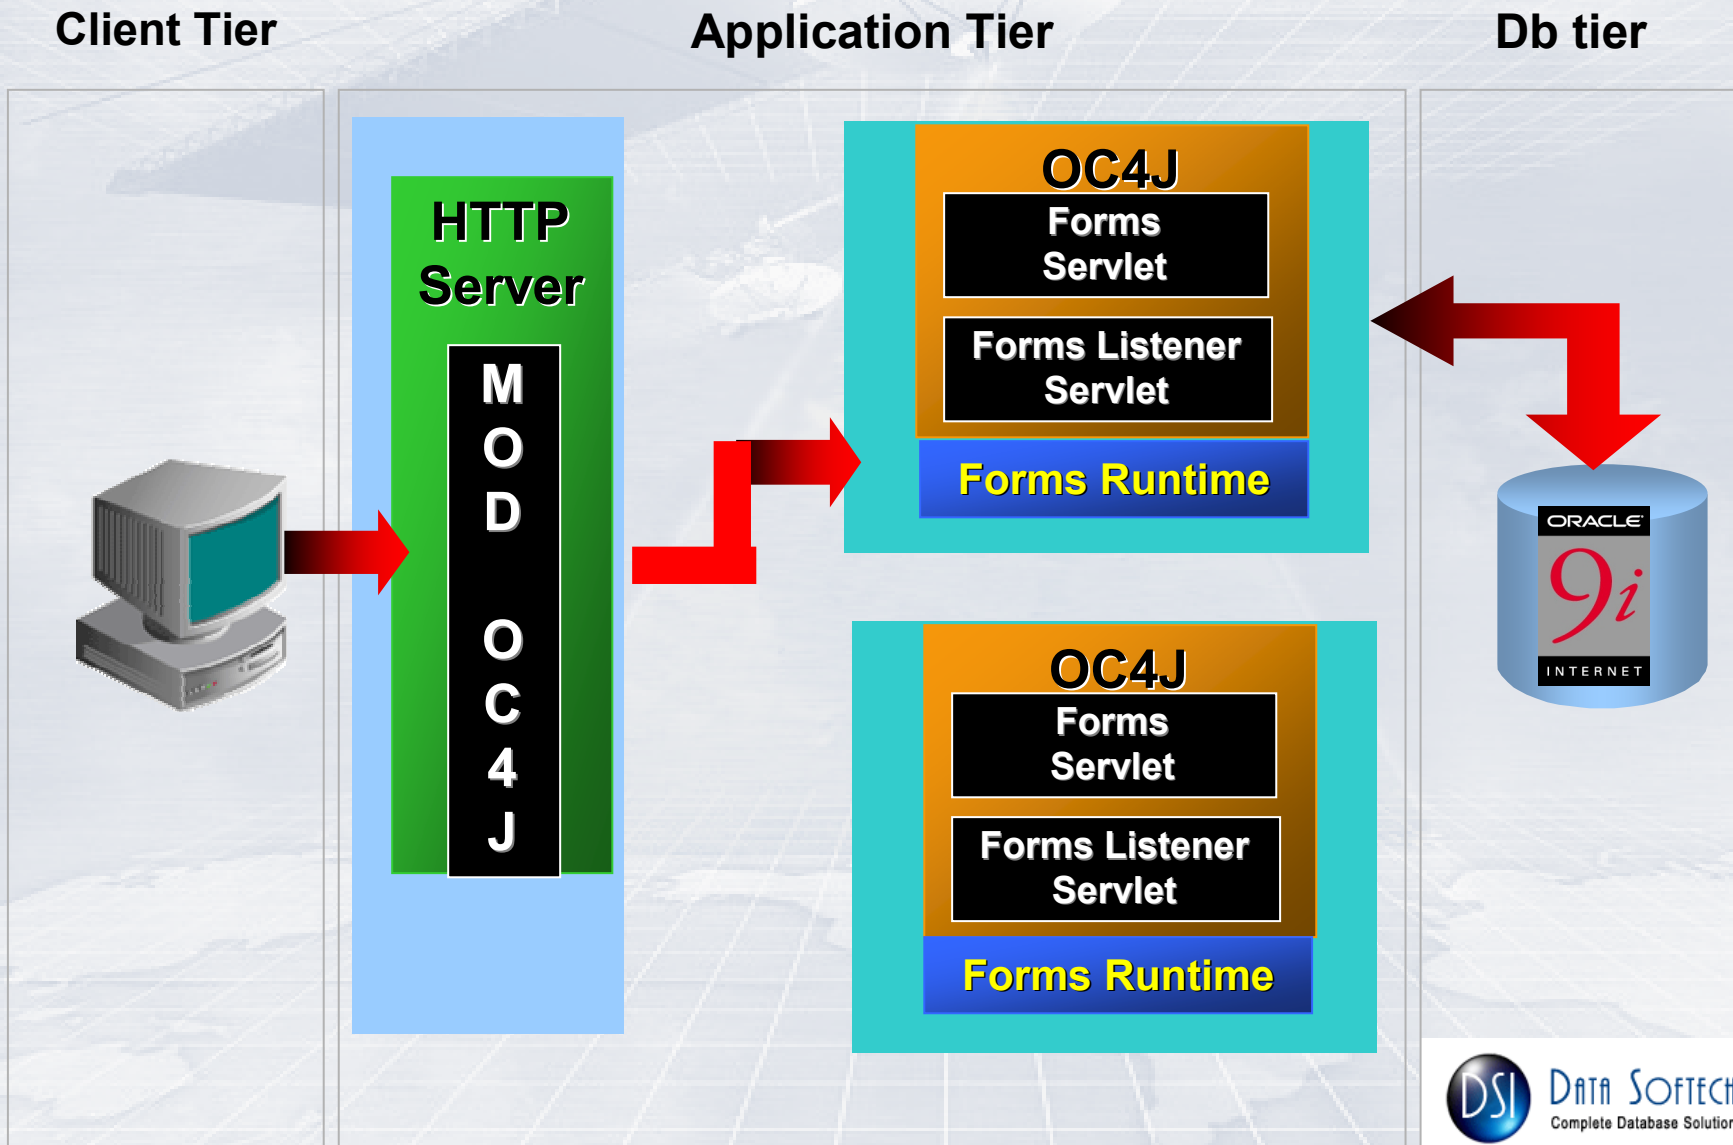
Client Tier

Application Tier

Db tier

HTTP Server

M
O
D

O
C
4
J

OC4J

Forms Servlet

Forms Listener Servlet

Forms Runtime

OC4J

Forms Servlet

Forms Listener Servlet

Forms Runtime

ORACLE

9i

INTERNET

DSI

DATA SOFTECH

Complete Database Solution